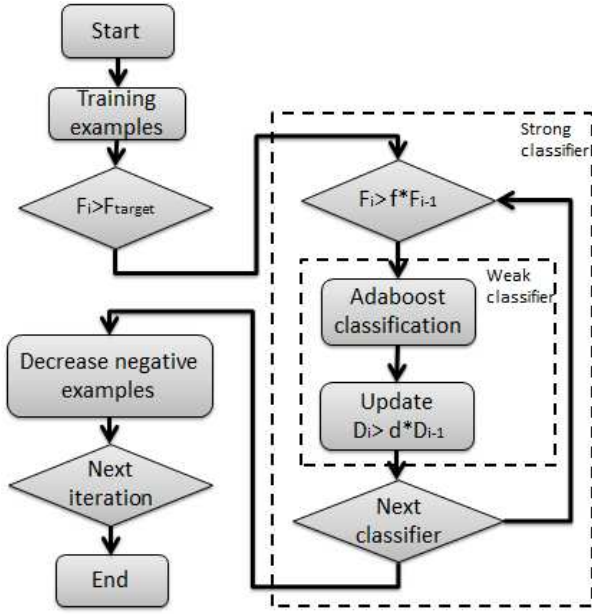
Start

Training examples

$F_i > F_{target}$

Strong classifier

$F_i > f^* F_{i-1}$

Weak classifier

Adaboost classification

Update $D_i > d^* D_{i-1}$

Next classifier

Decrease negative examples

Next iteration

End